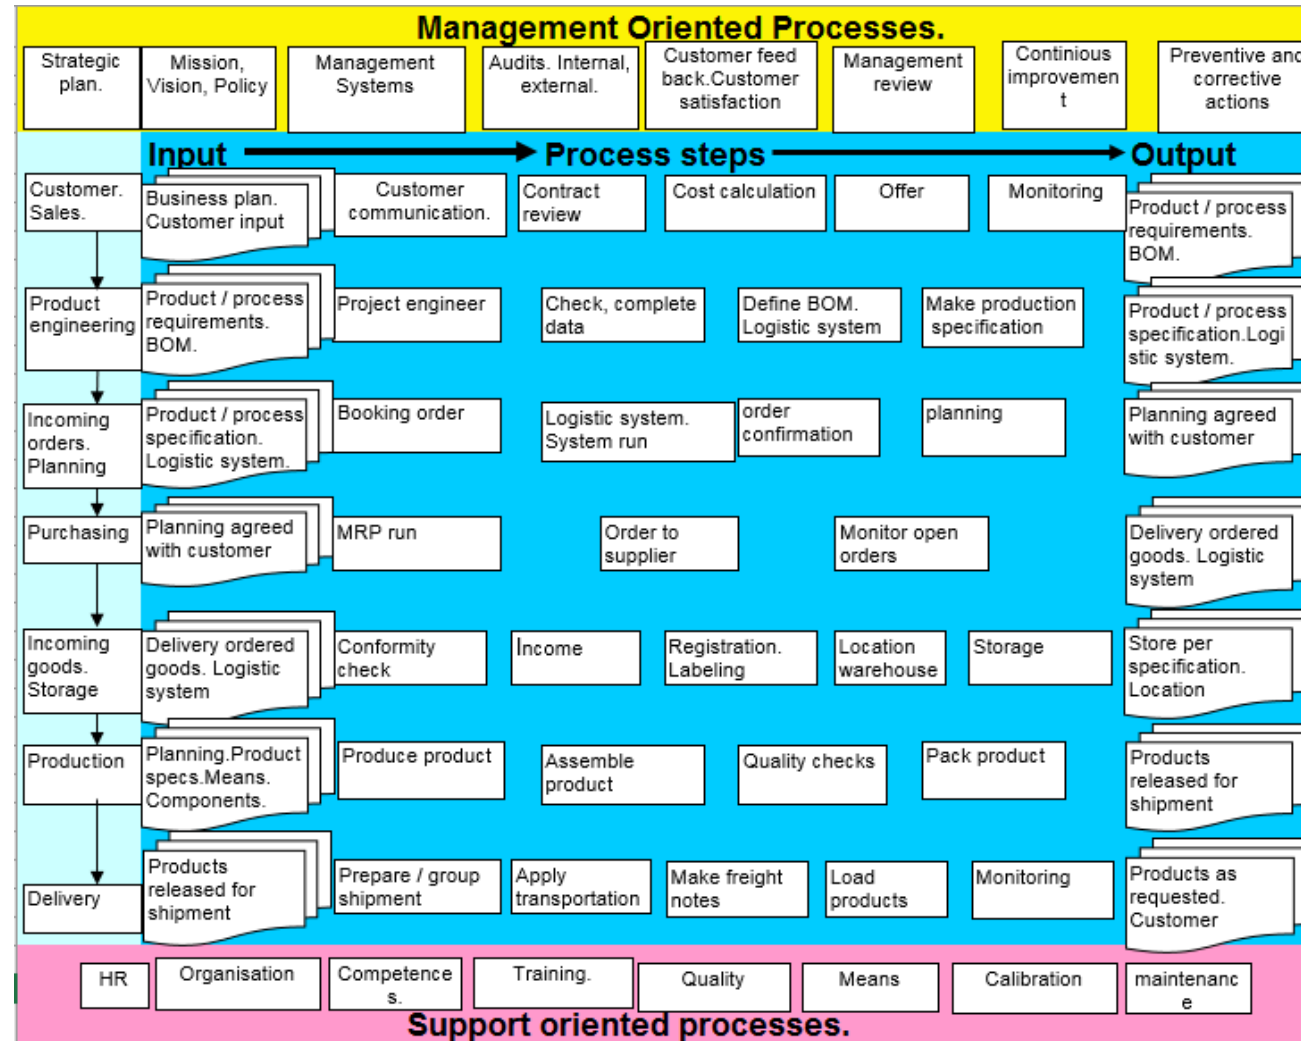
Management Oriented Processes.

Strategic plan.

Mission, Vision, Policy

Management Systems

Audits. Internal, external.

Customer feed back.Customer satisfaction

Management review

Continious improvemen t

Preventive and corrective actions

Input → Process steps → Output

Customer. Sales.

Business plan. Customer input

Customer communication.

Contract review

Cost calculation

Offer

Monitoring

Product / process requirements. BOM.

Product engineering

Product / process requirements. BOM.

Project engineer

Check, complete data

Define BOM. Logistic system

Make production specification

Product / process specification.Logi stic system.

Incoming orders. Planning

Product / process specification. Logistic system.

Booking order

Logistic system. System run

order confirmation

planning

Planning agreed with customer

Purchasing

Planning agreed with customer

MRP run

Order to supplier

Monitor open orders

Delivery ordered goods. Logistic system

Incoming goods. Storage

Delivery ordered goods. Logistic system

Conformity check

Income

Registration. Labeling

Location warehouse

Storage

Store per specification. Location

Production

Planning.Product specs.Means. Components.

Produce product

Assemble product

Quality checks

Pack product

Products released for shipment

Delivery

Products released for shipment

Prepare / group shipment

Apply transportation

Make freight notes

Load products

Monitoring

Products as requested. Customer

HR

Organisation

Competence s.

Training.

Quality

Means

Calibration

maintenanc e

Support oriented processes.